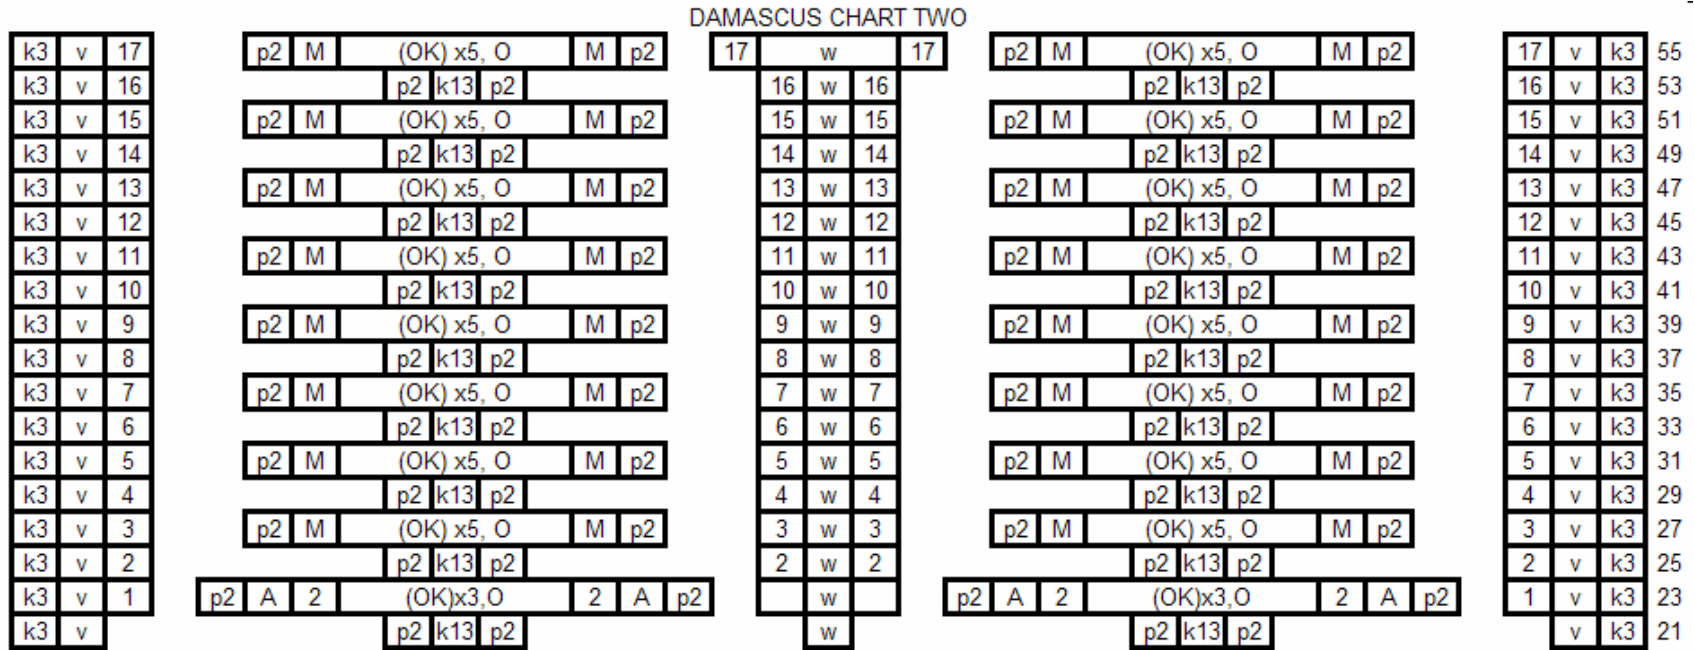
DAMASCUS CHART TWO

| k3 | v | 17 | p2 | M | (OK) x5, O | M | p2 | 17 | w | 17 | p2 | M | (OK) x5, O | M | p2 | 17 | v | k3 | 55 |
|---|---|---|---|---|---|---|---|---|---|---|---|---|---|---|---|---|---|---|---|
| k3 | v | 16 | | p2 | k13 | p2 | | 16 | w | 16 | | p2 | k13 | p2 | | 16 | v | k3 | 53 |
| k3 | v | 15 | p2 | M | (OK) x5, O | M | p2 | 15 | w | 15 | p2 | M | (OK) x5, O | M | p2 | 15 | v | k3 | 51 |
| k3 | v | 14 | | p2 | k13 | p2 | | 14 | w | 14 | | p2 | k13 | p2 | | 14 | v | k3 | 49 |
| k3 | v | 13 | p2 | M | (OK) x5, O | M | p2 | 13 | w | 13 | p2 | M | (OK) x5, O | M | p2 | 13 | v | k3 | 47 |
| k3 | v | 12 | | p2 | k13 | p2 | | 12 | w | 12 | | p2 | k13 | p2 | | 12 | v | k3 | 45 |
| k3 | v | 11 | p2 | M | (OK) x5, O | M | p2 | 11 | w | 11 | p2 | M | (OK) x5, O | M | p2 | 11 | v | k3 | 43 |
| k3 | v | 10 | | p2 | k13 | p2 | | 10 | w | 10 | | p2 | k13 | p2 | | 10 | v | k3 | 41 |
| k3 | v | 9 | p2 | M | (OK) x5, O | M | p2 | 9 | w | 9 | p2 | M | (OK) x5, O | M | p2 | 9 | v | k3 | 39 |
| k3 | v | 8 | | p2 | k13 | p2 | | 8 | w | 8 | | p2 | k13 | p2 | | 8 | v | k3 | 37 |
| k3 | v | 7 | p2 | M | (OK) x5, O | M | p2 | 7 | w | 7 | p2 | M | (OK) x5, O | M | p2 | 7 | v | k3 | 35 |
| k3 | v | 6 | | p2 | k13 | p2 | | 6 | w | 6 | | p2 | k13 | p2 | | 6 | v | k3 | 33 |
| k3 | v | 5 | p2 | M | (OK) x5, O | M | p2 | 5 | w | 5 | p2 | M | (OK) x5, O | M | p2 | 5 | v | k3 | 31 |
| k3 | v | 4 | | p2 | k13 | p2 | | 4 | w | 4 | | p2 | k13 | p2 | | 4 | v | k3 | 29 |
| k3 | v | 3 | p2 | M | (OK) x5, O | M | p2 | 3 | w | 3 | p2 | M | (OK) x5, O | M | p2 | 3 | v | k3 | 27 |
| k3 | v | 2 | | p2 | k13 | p2 | | 2 | w | 2 | | p2 | k13 | p2 | | 2 | v | k3 | 25 |
| k3 | v | 1 | p2 A 2 | (OK)x3,O | 2 A p2 | | | | w | | p2 A 2 | (OK)x3,O | 2 A p2 | | | 1 | v | k3 | 23 |
| k3 | v | | | p2 | k13 | p2 | | | w | | | p2 | k13 | p2 | | | v | k3 | 21 |